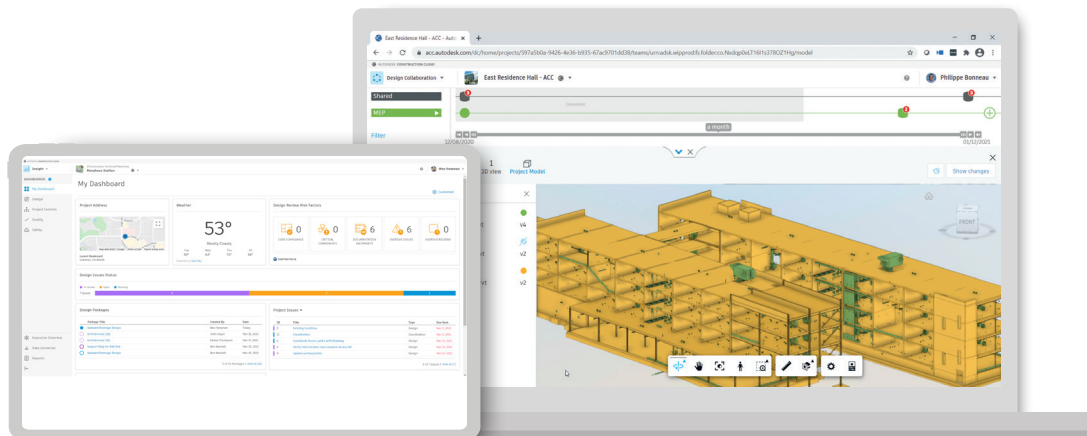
East Residence Hall - ACC - Auto ×
acc.autodesk.com/dc/home/projects/597a5b0a-9426-4e36-b935-67ac9701dd38/teams/urnadsk.wipprod:fs.folder:co.Nxdqp0eLT16f1s378OZ1Hg/model
AUTODESK CONSTRUCTION CLOUD
Design Collaboration
East Residence Hall - ACC
Philippe Bonneau
Shared
MEP
Filter
12/08/2020
01/12/2021
1
3D view
Project Model
Show changes
FRONT
v4
v2
v2

Design
My Dashboard
Project Address
Weather
53°
Mostly Cloudy
Design Review Risk Factors
0
0
6
6
0
Design Issues Status
Design Packages
Project Issues
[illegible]